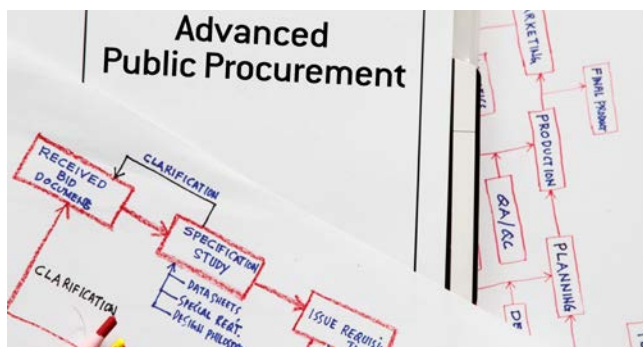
Advanced
Public Procurement

RECEIVED BID DOCUMENTS
CLARIFICATION
SPECIFICATION STUDY
DATASHEETS
SPECIAL REQT.
DESIGN PHILOSO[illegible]
CLARIFICATION
ISSUE REQUISI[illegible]

MARKETING
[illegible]
FINAL PRODUCT
PRODUCTION
QA/QC
PLANNING
DE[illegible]